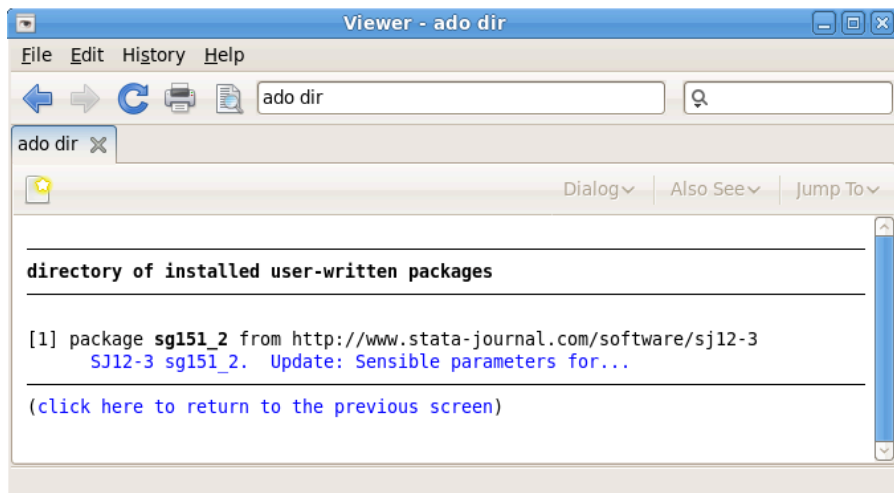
Viewer - ado dir

File Edit History Help

ado dir

ado dir

Dialog Also See Jump To

directory of installed user-written packages

[1] package **sg151_2** from http://www.stata-journal.com/software/sj12-3
SJ12-3 sg151_2. Update: Sensible parameters for...

(click here to return to the previous screen)